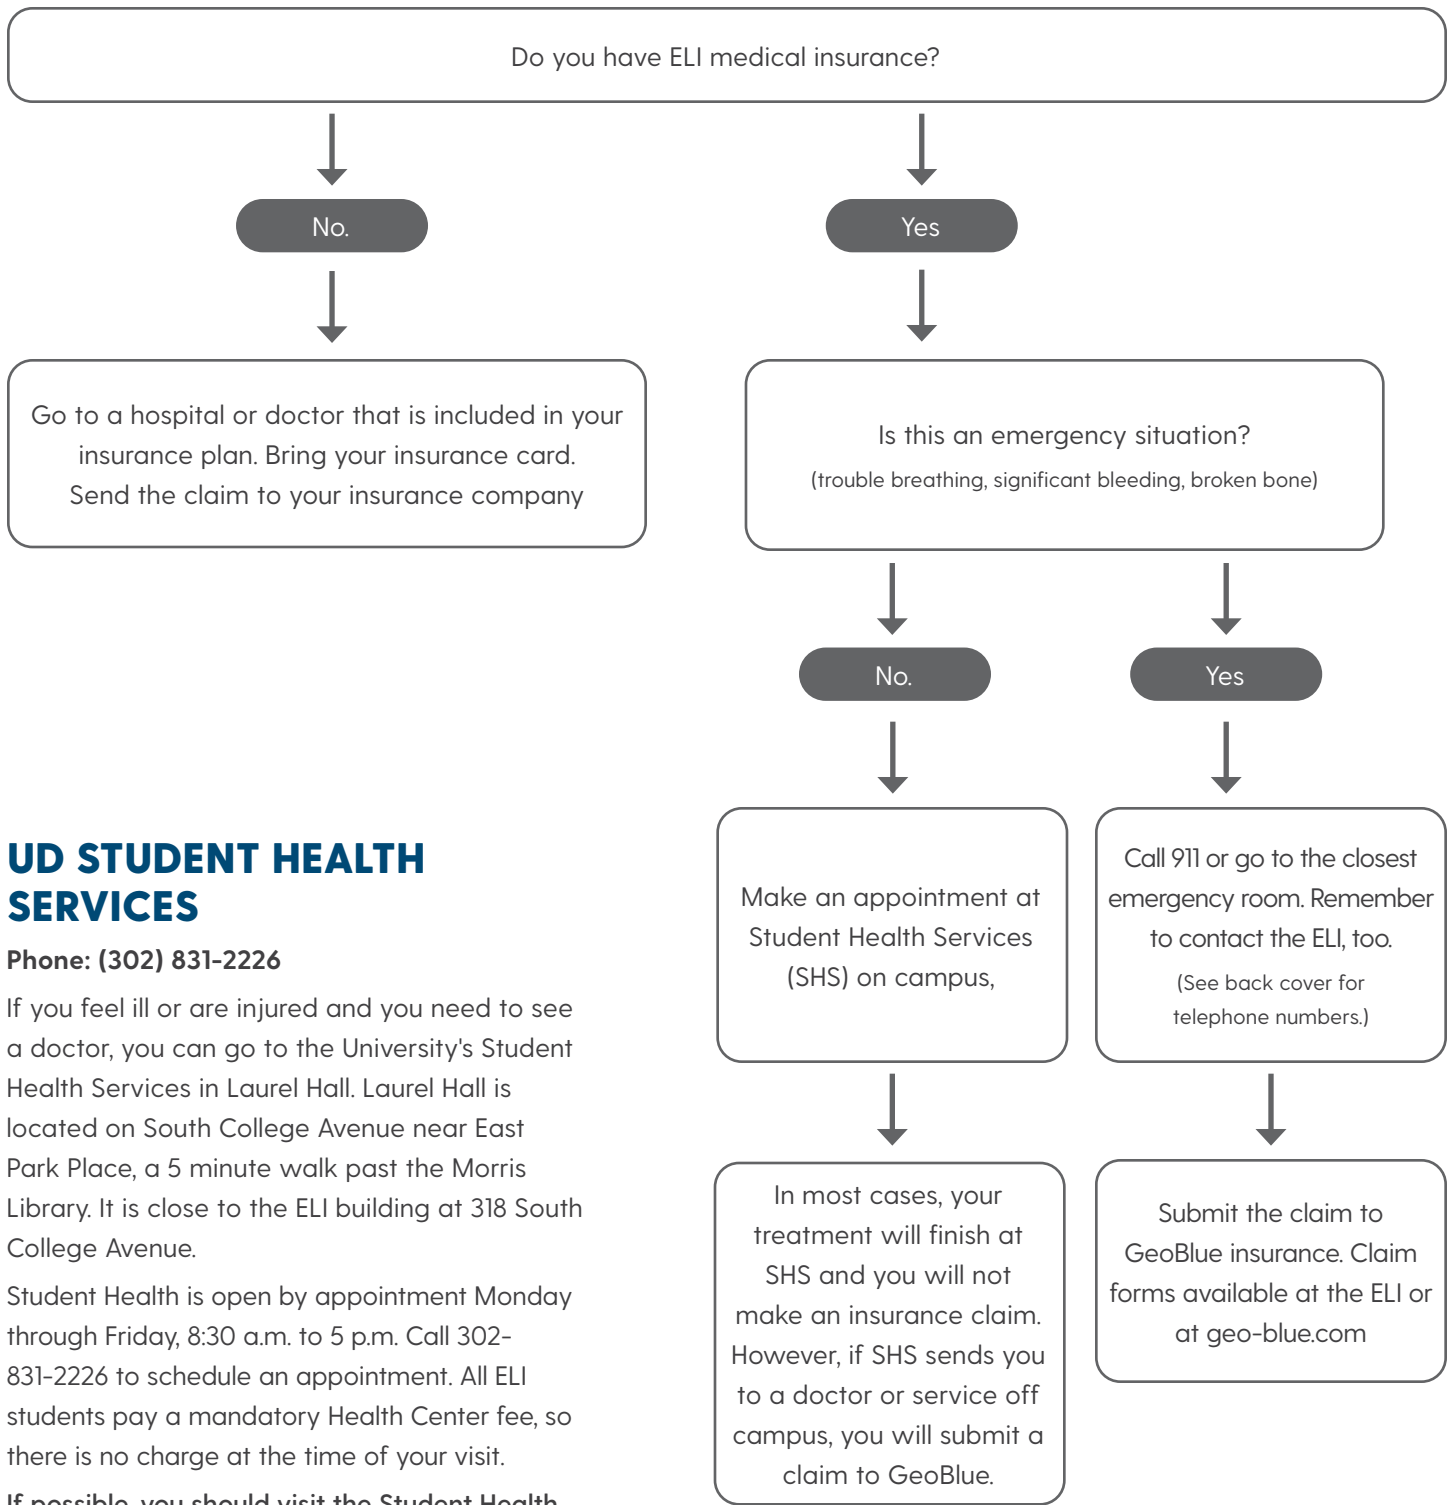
Do you have ELI medical insurance?

No.

Yes

Go to a hospital or doctor that is included in your insurance plan. Bring your insurance card. Send the claim to your insurance company

Is this an emergency situation?
(trouble breathing, significant bleeding, broken bone)

No.

Yes

Make an appointment at Student Health Services (SHS) on campus,

Call 911 or go to the closest emergency room. Remember to contact the ELI, too.
(See back cover for telephone numbers.)

In most cases, your treatment will finish at SHS and you will not make an insurance claim. However, if SHS sends you to a doctor or service off campus, you will submit a claim to GeoBlue.

Submit the claim to GeoBlue insurance. Claim forms available at the ELI or at geo-blue.com

UD STUDENT HEALTH SERVICES

Phone: (302) 831-2226

If you feel ill or are injured and you need to see a doctor, you can go to the University's Student Health Services in Laurel Hall. Laurel Hall is located on South College Avenue near East Park Place, a 5 minute walk past the Morris Library. It is close to the ELI building at 318 South College Avenue.

Student Health is open by appointment Monday through Friday, 8:30 a.m. to 5 p.m. Call 302-831-2226 to schedule an appointment. All ELI students pay a mandatory Health Center fee, so there is no charge at the time of your visit.

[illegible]